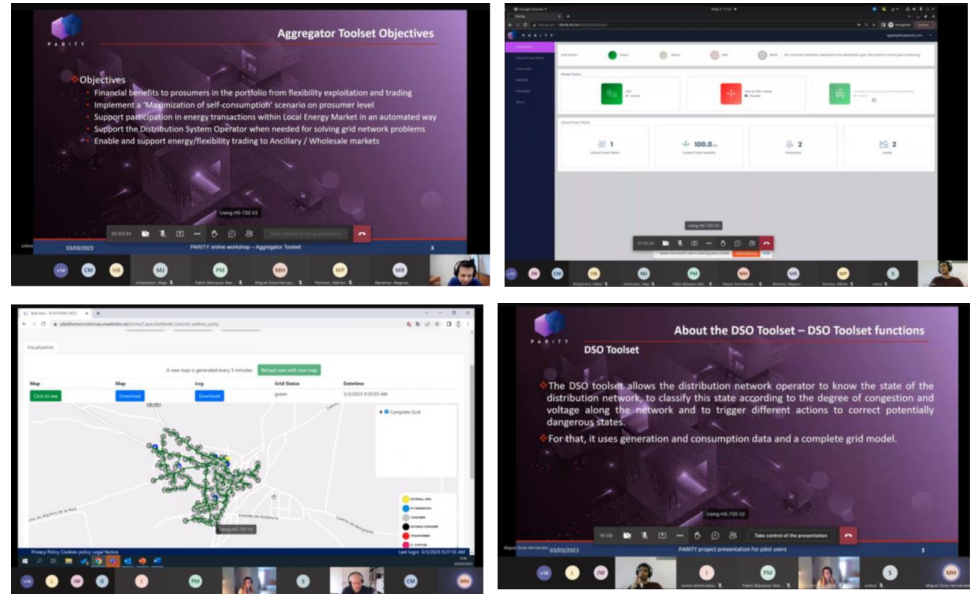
PARITY

Aggregator Toolset Objectives

Objectives

Financial benefits to prosumers in the portfolio from flexibility exploitation and trading

Implement a 'Maximization of self-consumption' scenario on prosumer level

Support participation in energy transactions within Local Energy Market in an automated way

Support the Distribution System Operator when needed for solving grid network problems

Enable and support energy/flexibility trading to Ancillary / Wholesale markets

Using HS-720 V2

03/03/2023 PARITY online workshop – Aggregator Toolset 3

CM HB MJ PM MH MP MR

PARITY

1 100.0 2 2

Using HS-720 V2

Visualization

A new map is generated every 5 minutes Reload view with new map

| Map | Map | Log | Grid Status | Datetime |
|---|---|---|---|---|
| Click to see | Download | Download | green | 3/3/2023 9:35:00 AM |

Complete Grid

Using HS-720 V2

Privacy Policy Cookies policy Legal Notice

L JW G I PM S CM

PARITY

About the DSO Toolset – DSO Toolset functions

DSO Toolset

The DSO toolset allows the distribution network operator to know the state of the distribution network, to classify this state according to the degree of congestion and voltage along the network and to trigger different actions to correct potentially dangerous states.

For that, it uses generation and consumption data and a complete grid model.

Using HS-720 V2

Take control of the presentation

03/03/2023 PARITY project presentation for pilot users 3

L JW S MH